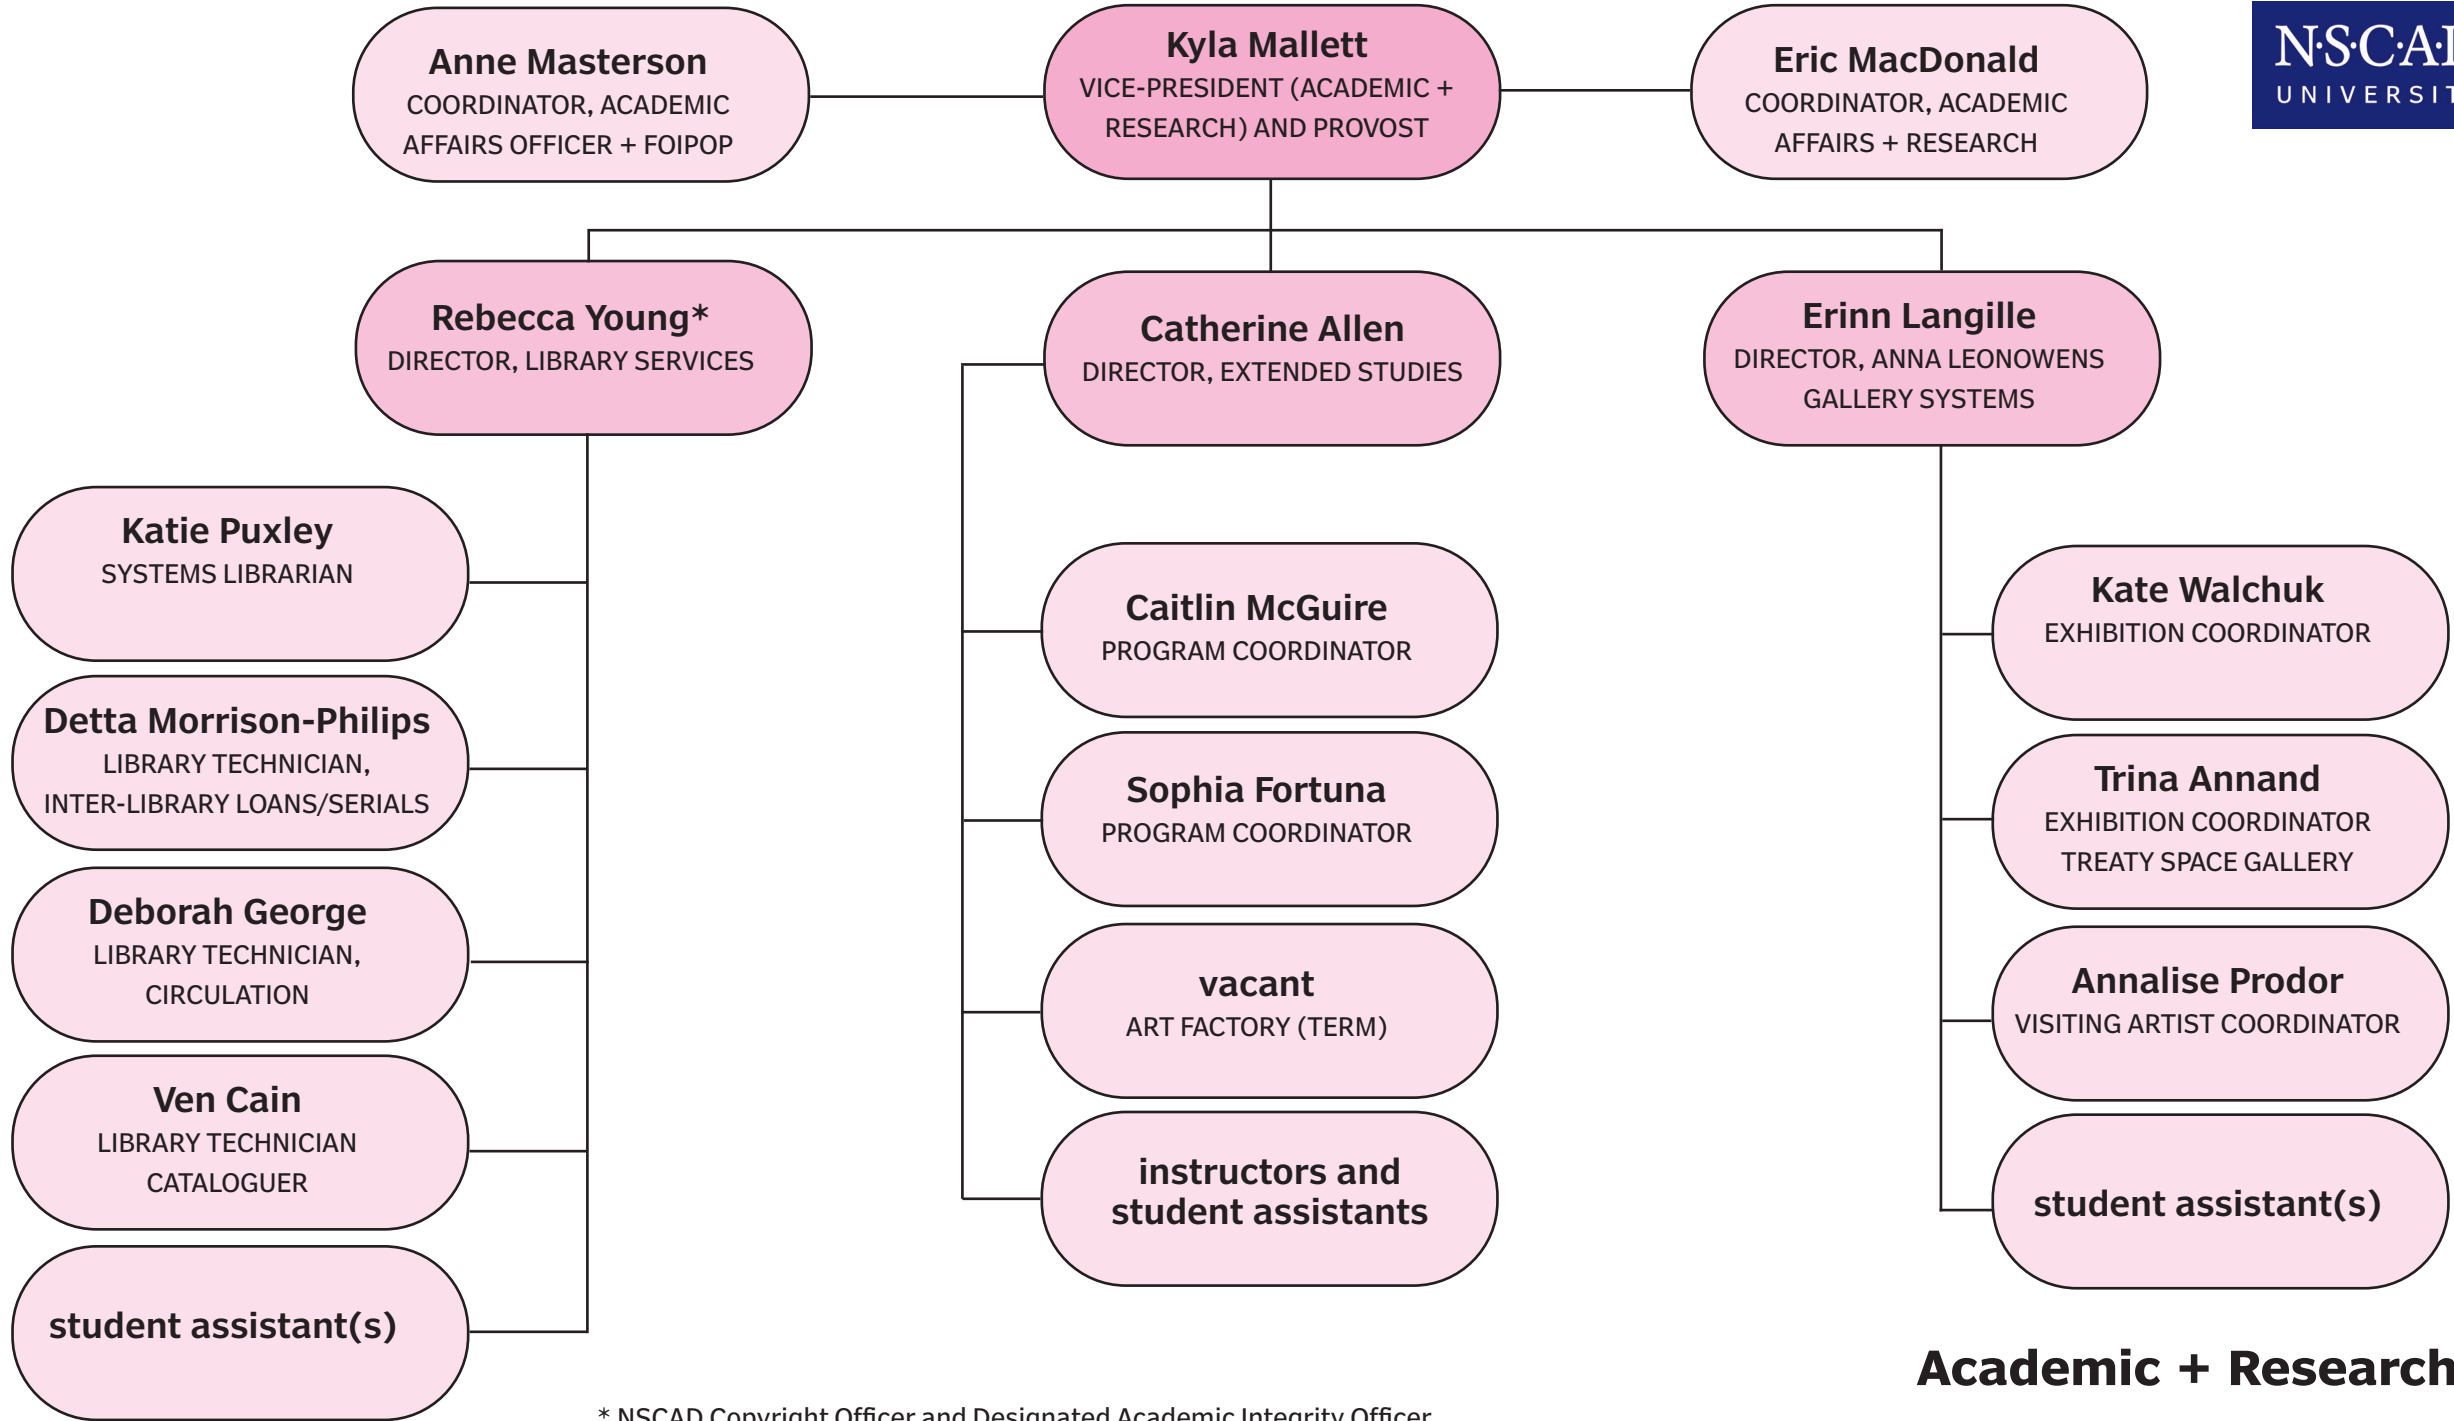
Anne Masterson
COORDINATOR, ACADEMIC AFFAIRS OFFICER + FOIPOP

Kyla Mallett
VICE-PRESIDENT (ACADEMIC + RESEARCH) AND PROVOST

Eric MacDonald
COORDINATOR, ACADEMIC AFFAIRS + RESEARCH

N·S·CA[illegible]
UNIVERSI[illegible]

Rebecca Young*
DIRECTOR, LIBRARY SERVICES

Catherine Allen
DIRECTOR, EXTENDED STUDIES

Erinn Langille
DIRECTOR, ANNA LEONOWENS GALLERY SYSTEMS

Katie Puxley
SYSTEMS LIBRARIAN

Detta Morrison-Philips
LIBRARY TECHNICIAN, INTER-LIBRARY LOANS/SERIALS

Deborah George
LIBRARY TECHNICIAN, CIRCULATION

Ven Cain
LIBRARY TECHNICIAN CATALOGUER

student assistant(s)

Caitlin McGuire
PROGRAM COORDINATOR

Sophia Fortuna
PROGRAM COORDINATOR

vacant
ART FACTORY (TERM)

instructors and student assistants

Kate Walchuk
EXHIBITION COORDINATOR

Trina Annand
EXHIBITION COORDINATOR TREATY SPACE GALLERY

Annalise Prodor
VISITING ARTIST COORDINATOR

student assistant(s)

Academic + Research

* NSCAD Copyright Officer and Designated Academic Integrity Officer